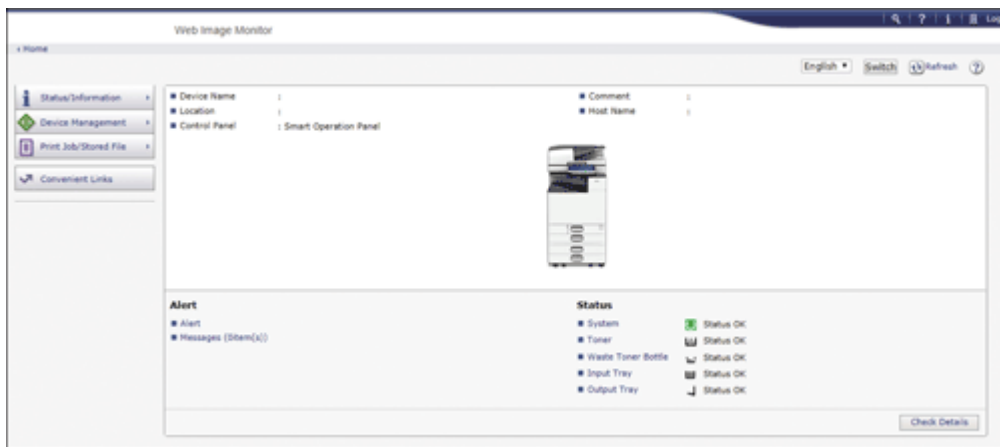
Web Image Monitor

| ? | i | Log

Home

English ▾ Switch Refresh ?

Status/Information

Device Management

Print Job/Stored File

Convenient Links

Device Name :
Location :
Control Panel : Smart Operation Panel

Comment :
Host Name :

Alert

Alert
Messages (0item(s))

Status

System Status OK
Toner Status OK
Waste Toner Bottle Status OK
Input Tray Status OK
Output Tray Status OK

Check Details